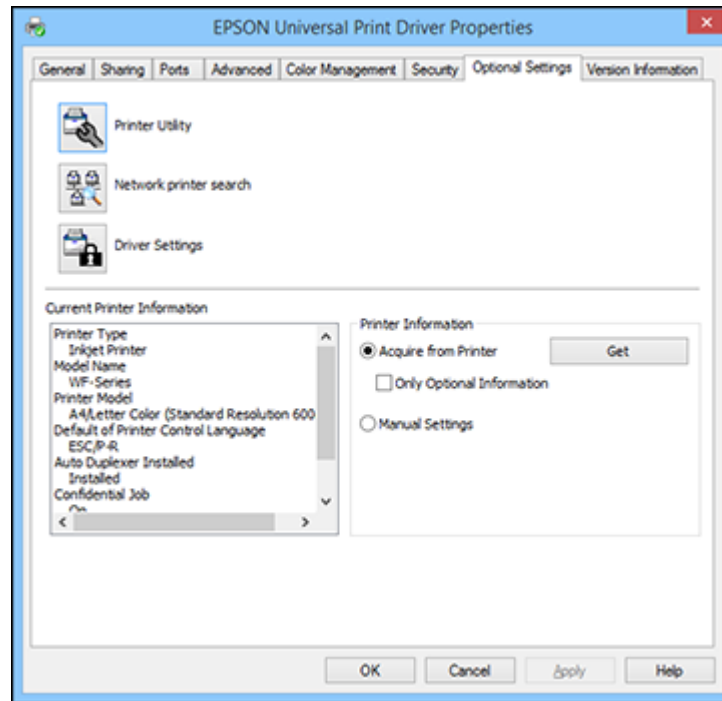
EPSON Universal Print Driver Properties

General | Sharing | Ports | Advanced | Color Management | Security | Optional Settings | Version Information

Printer Utility

Network printer search

Driver Settings

Current Printer Information

Printer Type
Inkjet Printer
Model Name
WF-Series
Printer Model
A4/Letter Color (Standard Resolution 600
Default of Printer Control Language
ESC/P-R
Auto Duplexer Installed
Installed
Confidential Job
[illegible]

Printer Information

Acquire from Printer

Get

Only Optional Information

Manual Settings

OK | Cancel | Apply | Help